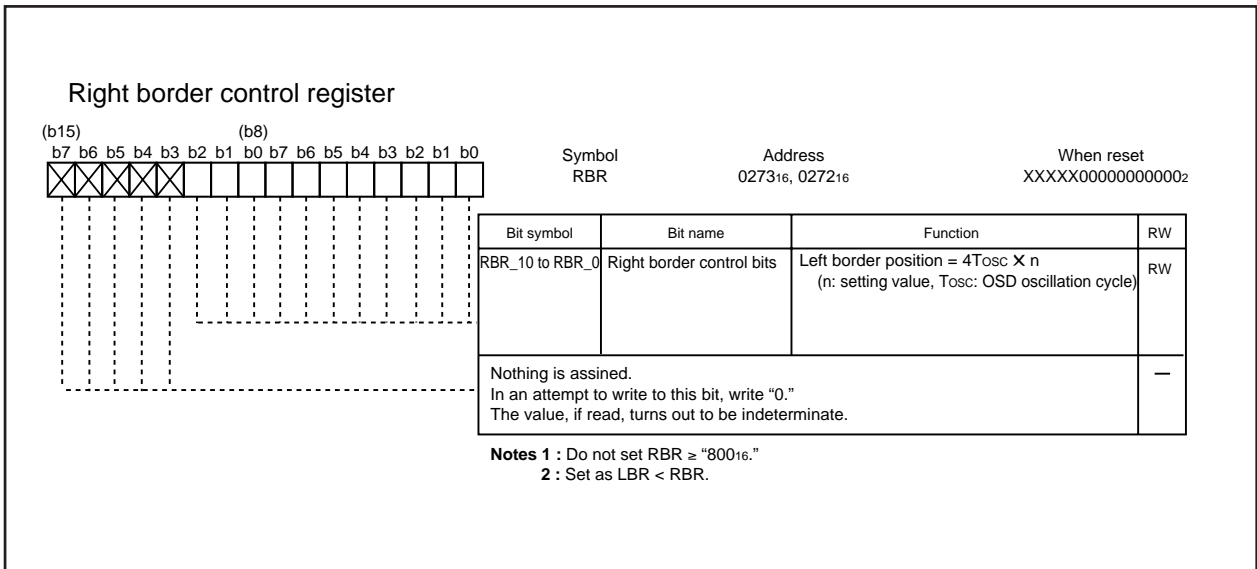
Right border control register

(b15)
b7 b6 b5 b4 b3 b2 b1 b0

(b8)
b7 b6 b5 b4 b3 b2 b1 b0

Symbol
RBR

Address
$0273_{16}$, $0272_{16}$

When reset
$XXXXX00000000000_2$

| Bit symbol | Bit name | Function | RW |
|---|---|---|---|
| RBR_10 to RBR_0 | Right border control bits | Left border position = 4Tosc $\times$ n (n: setting value, Tosc: OSD oscillation cycle) | RW |
| Nothing is assined. In an attempt to write to this bit, write “0.” The value, if read, turns out to be indeterminate. | | | — |

**Notes 1 :** Do not set RBR $\geq$ “$800_{16}$.”
**2 :** Set as LBR < RBR.